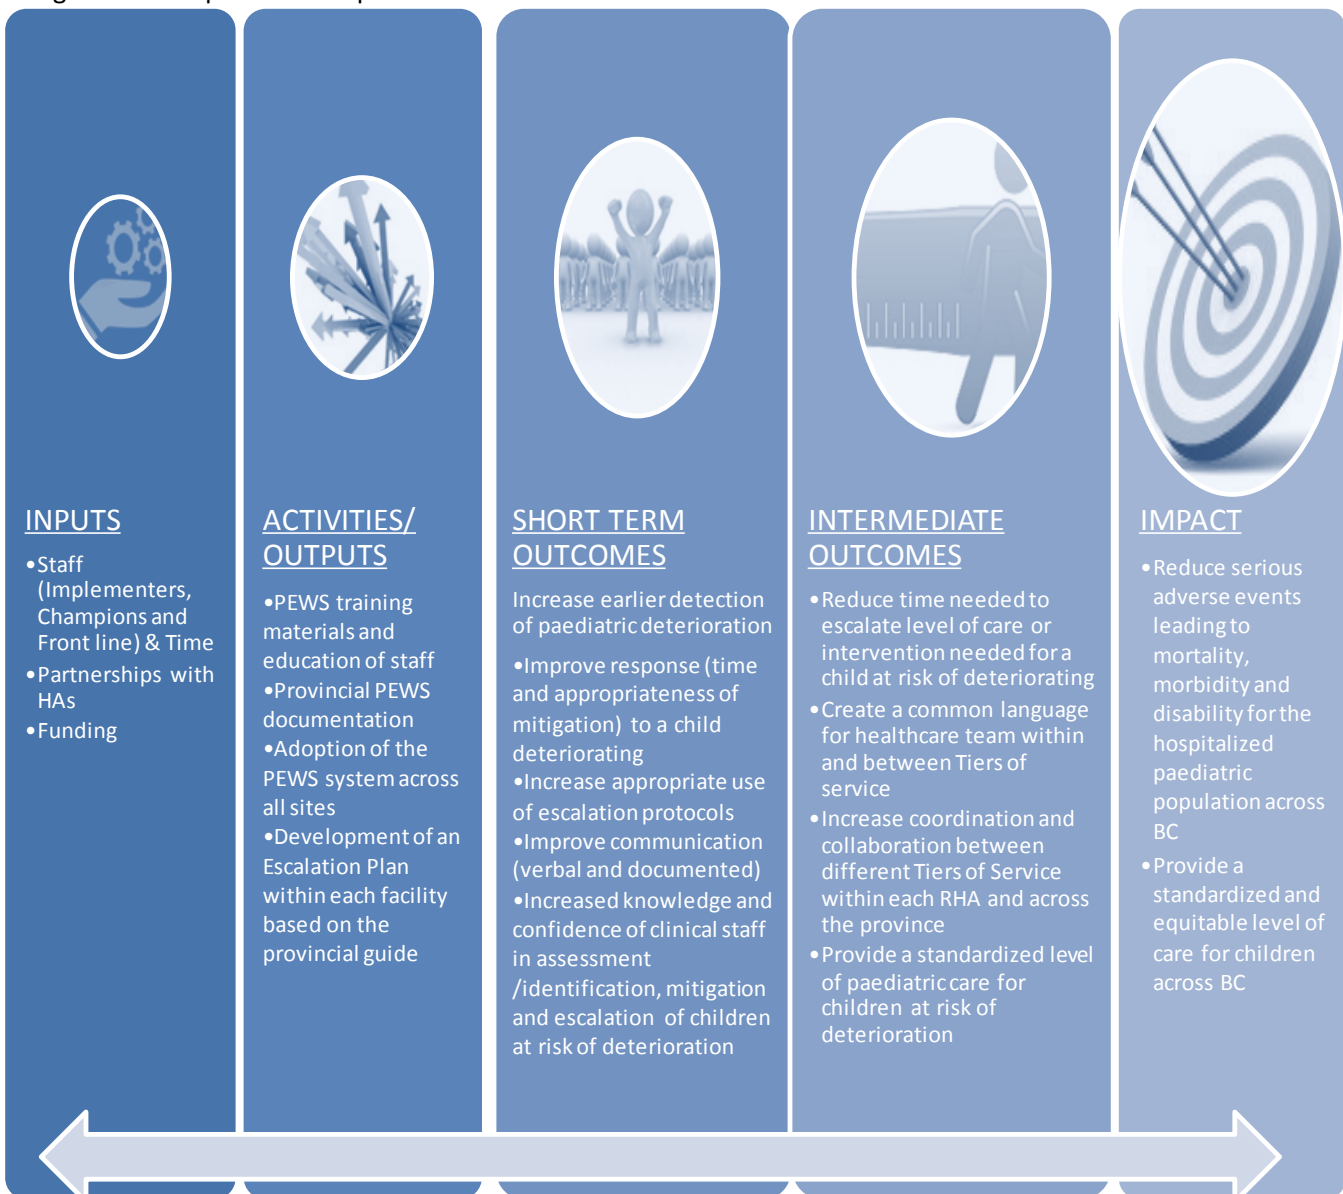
INPUTS

•Staff (Implementers, Champions and Front line) & Time
•Partnerships with HAs
•Funding

ACTIVITIES/ OUTPUTS

•PEWS training materials and education of staff
•Provincial PEWS documentation
•Adoption of the PEWS system across all sites
•Development of an Escalation Plan within each facility based on the provincial guide

SHORT TERM OUTCOMES

Increase earlier detection of paediatric deterioration

•Improve response (time and appropriateness of mitigation) to a child deteriorating
•Increase appropriate use of escalation protocols
•Improve communication (verbal and documented)
•Increased knowledge and confidence of clinical staff in assessment /identification, mitigation and escalation of children at risk of deterioration

INTERMEDIATE OUTCOMES

•Reduce time needed to escalate level of care or intervention needed for a child at risk of deteriorating
•Create a common language for healthcare team within and between Tiers of service
•Increase coordination and collaboration between different Tiers of Service within each RHA and across the province
•Provide a standardized level of paediatric care for children at risk of deterioration

IMPACT

•Reduce serious adverse events leading to mortality, morbidity and disability for the hospitalized paediatric population across BC
•Provide a standardized and equitable level of care for children across BC